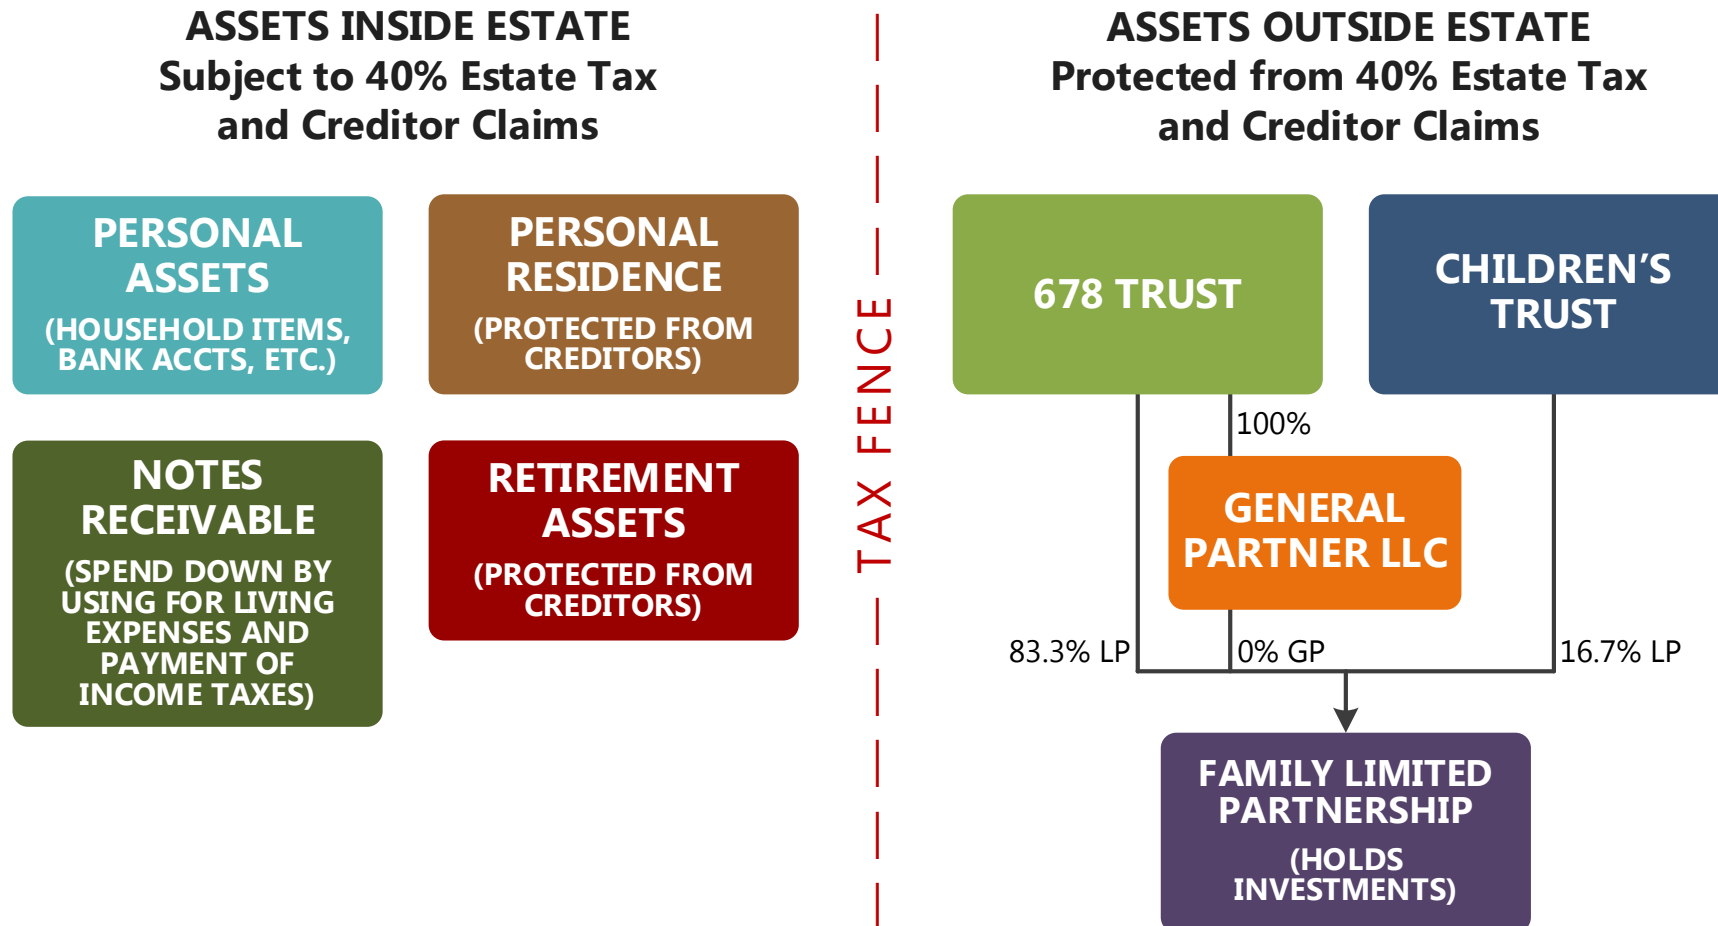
ASSETS INSIDE ESTATE
Subject to 40% Estate Tax
and Creditor Claims

PERSONAL ASSETS
(HOUSEHOLD ITEMS, BANK ACCTS, ETC.)

PERSONAL RESIDENCE
(PROTECTED FROM CREDITORS)

NOTES RECEIVABLE
(SPEND DOWN BY USING FOR LIVING EXPENSES AND PAYMENT OF INCOME TAXES)

RETIREMENT ASSETS
(PROTECTED FROM CREDITORS)

TAX FENCE

ASSETS OUTSIDE ESTATE
Protected from 40% Estate Tax
and Creditor Claims

678 TRUST

CHILDREN'S TRUST

100%

GENERAL PARTNER LLC

83.3% LP

0% GP

16.7% LP

FAMILY LIMITED PARTNERSHIP
(HOLDS INVESTMENTS)